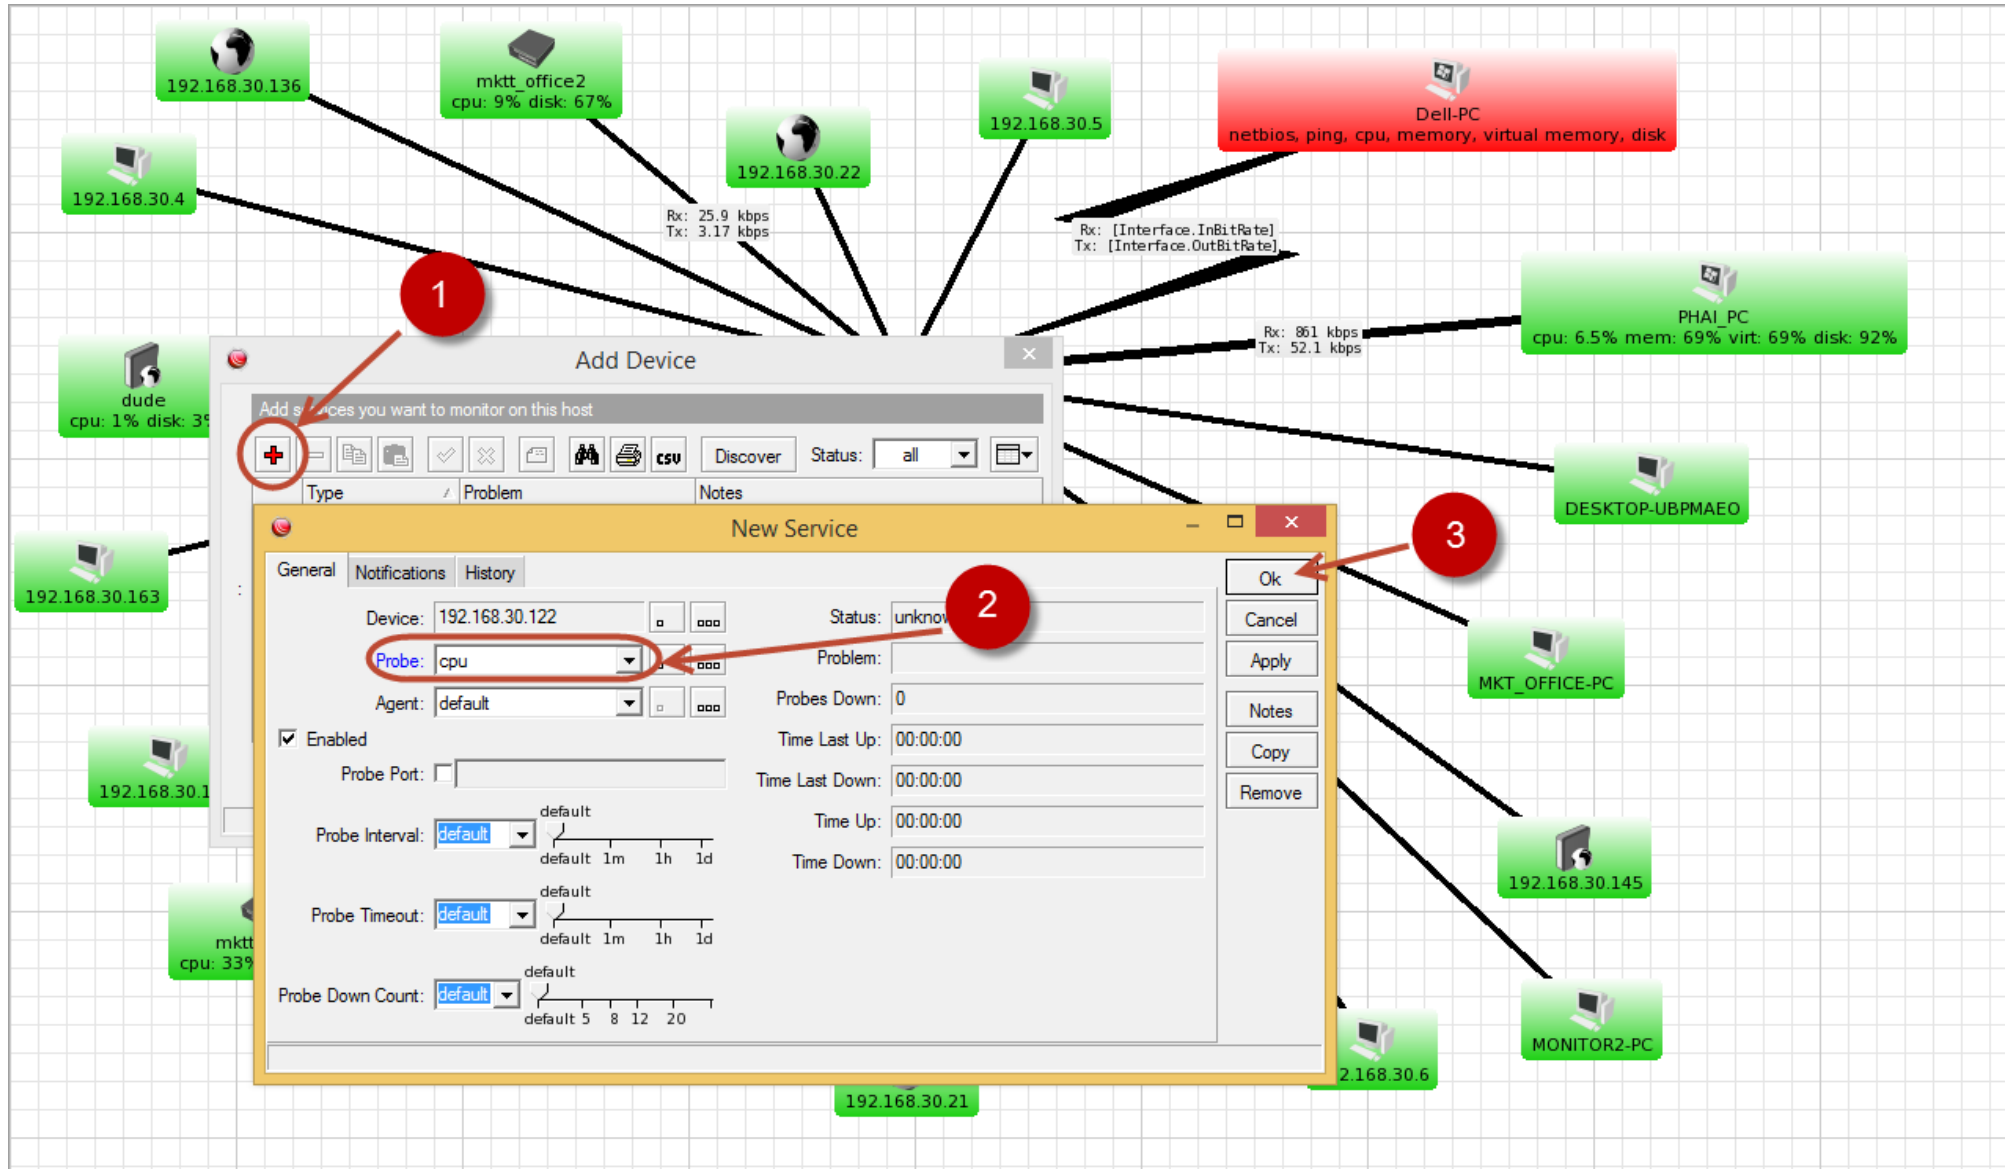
192.168.30.136

mktt_office2
cpu: 9% disk: 67%

192.168.30.22

192.168.30.5

Dell-PC
netbios, ping, cpu, memory, virtual memory, disk

192.168.30.4

Rx: 25.9 kbps
Tx: 3.17 kbps

Rx: [Interface.InBitRate]
Tx: [Interface.OutBitRate]

PHAI_PC
cpu: 6.5% mem: 69% virt: 69% disk: 92%

Rx: 861 kbps
Tx: 52.1 kbps

1

dude
cpu: 1% disk: 3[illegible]

Add Device

Add s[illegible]ces you want to monitor on this host

Discover Status: all

Type Problem Notes

DESKTOP-UBPMAEO

192.168.30.163

New Service

3

General Notifications History

Ok

Device: 192.168.30.122

Status: unknow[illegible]

2

Cancel

Probe: cpu

Problem:

Apply

MKT_OFFICE-PC

Agent: default

Probes Down: 0

Notes

Enabled

Time Last Up: 00:00:00

Copy

192.168.30.1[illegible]

Probe Port:

Time Last Down: 00:00:00

Remove

default

Probe Interval: default

default 1m 1h 1d

Time Up: 00:00:00

Time Down: 00:00:00

192.168.30.145

default

mktt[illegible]
cpu: 33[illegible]

Probe Timeout: default

default 1m 1h 1d

default

Probe Down Count: default

default 5 8 12 20

MONITOR2-PC

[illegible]2.168.30.6

192.168.30.21